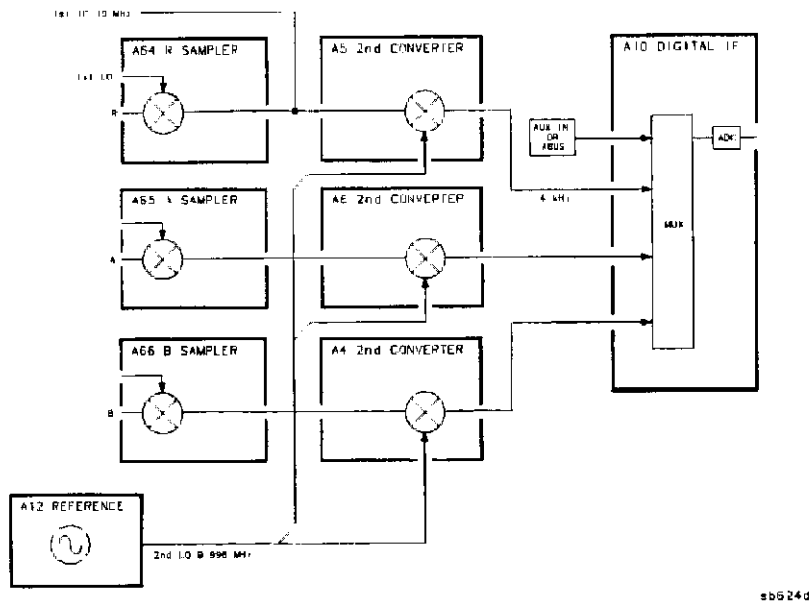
1st IF 10 MHz

A64 R SAMPLER

1st LO

R

A5 2nd CONVERTER

A10 DIGITAL IF

AUX IN OR ABUS

ADC

4 kHz

MUX

A65 A SAMPLER

A

A6 2nd CONVERTER

A66 B SAMPLER

B

A4 2nd CONVERTER

A12 REFERENCE

2nd LO 9.996 MHz

sb624d